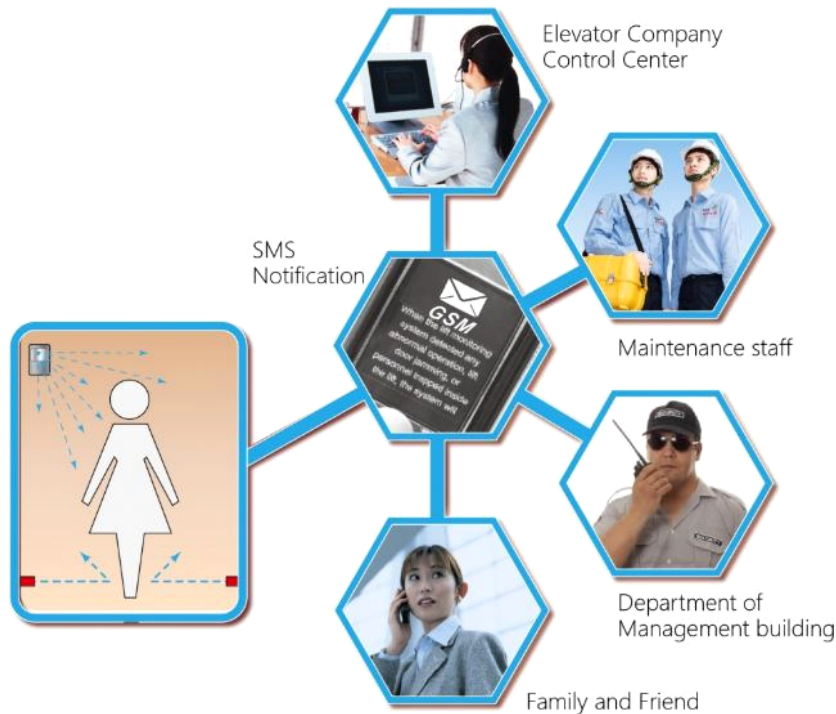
Elevator Company Control Center

SMS Notification

GSM

When the lift monitoring system detected any abnormal operation, lift door jamming, or personnel trapped inside the lift, the system will

Maintenance staff

Department of Management building

Family and Friend